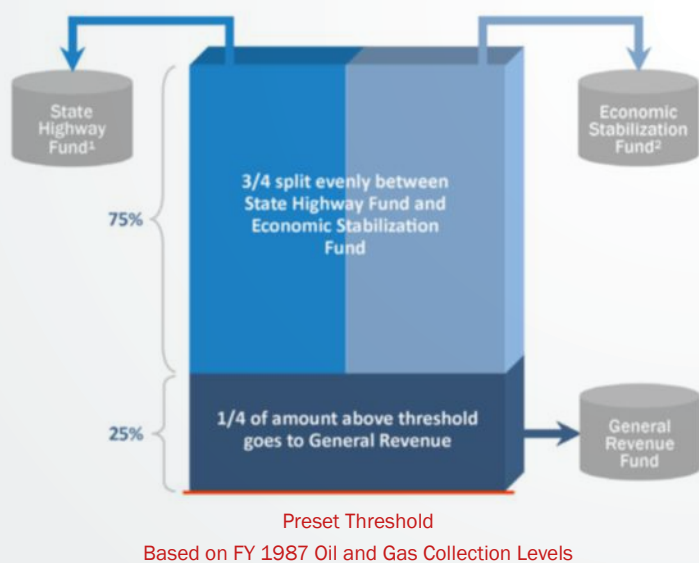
State Highway Fund$^1$

Economic Stabilization Fund$^2$

75%

3/4 split evenly between State Highway Fund and Economic Stabilization Fund

25%

1/4 of amount above threshold goes to General Revenue

General Revenue Fund

Preset Threshold

Based on FY 1987 Oil and Gas Collection Levels